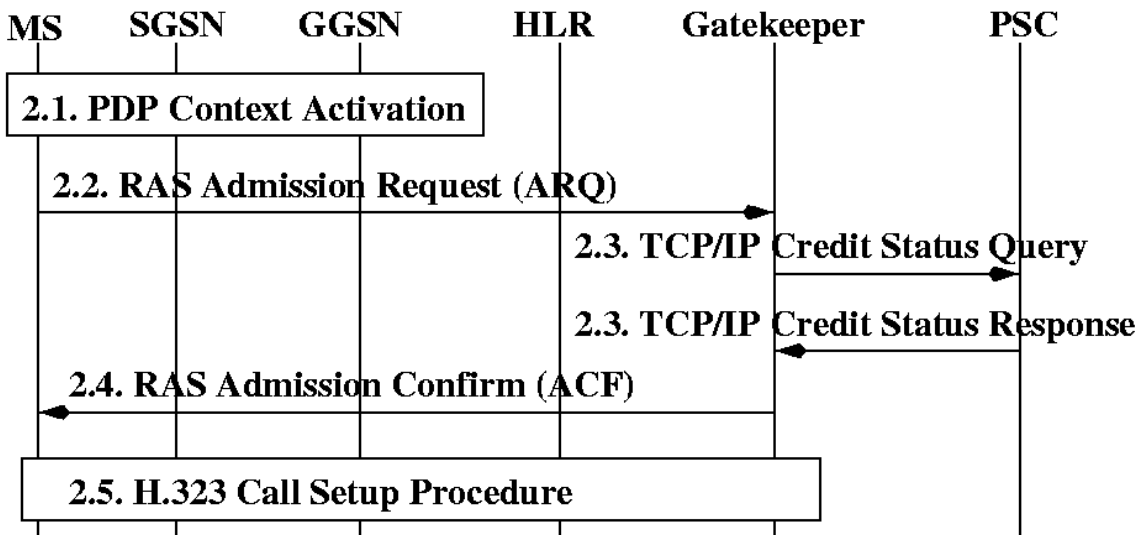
MS SGSN GGSN HLR Gatekeeper PSC

2.1. PDP Context Activation

2.2. RAS Admission Request (ARQ)

2.3. TCP/IP Credit Status Query

2.3. TCP/IP Credit Status Response

2.4. RAS Admission Confirm (ACF)

2.5. H.323 Call Setup Procedure